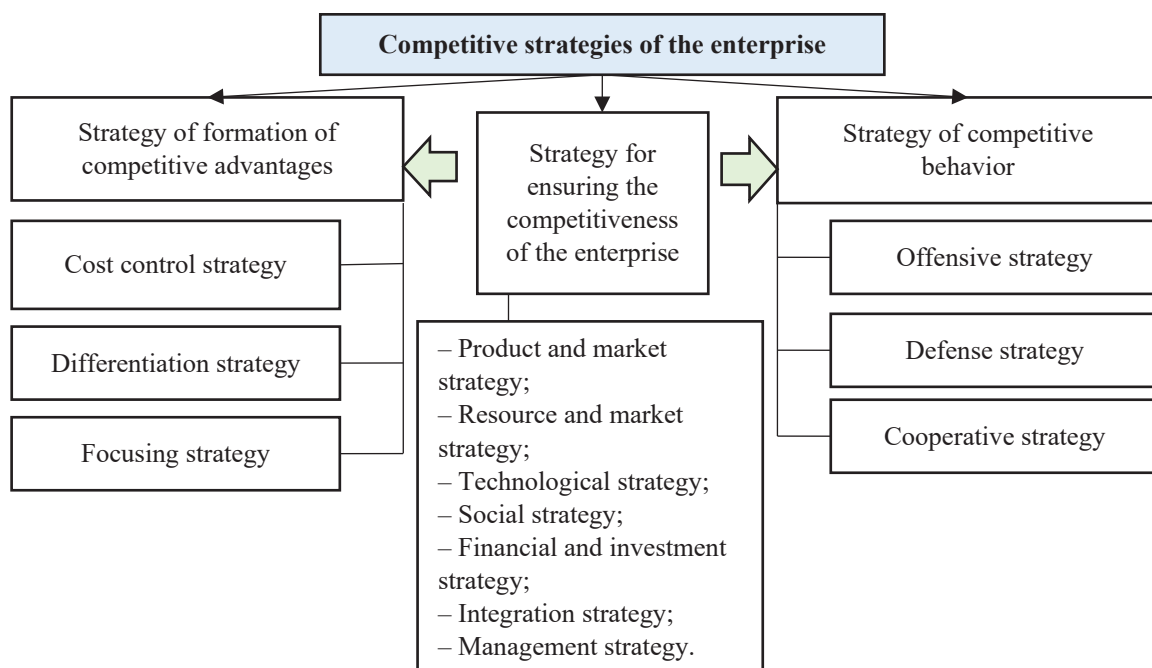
Competitive strategies of the enterprise

Strategy of formation of competitive advantages

Cost control strategy

Differentiation strategy

Focusing strategy

Strategy for ensuring the competitiveness of the enterprise

– Product and market strategy;
– Resource and market strategy;
– Technological strategy;
– Social strategy;
– Financial and investment strategy;
– Integration strategy;
– Management strategy.

Strategy of competitive behavior

Offensive strategy

Defense strategy

Cooperative strategy